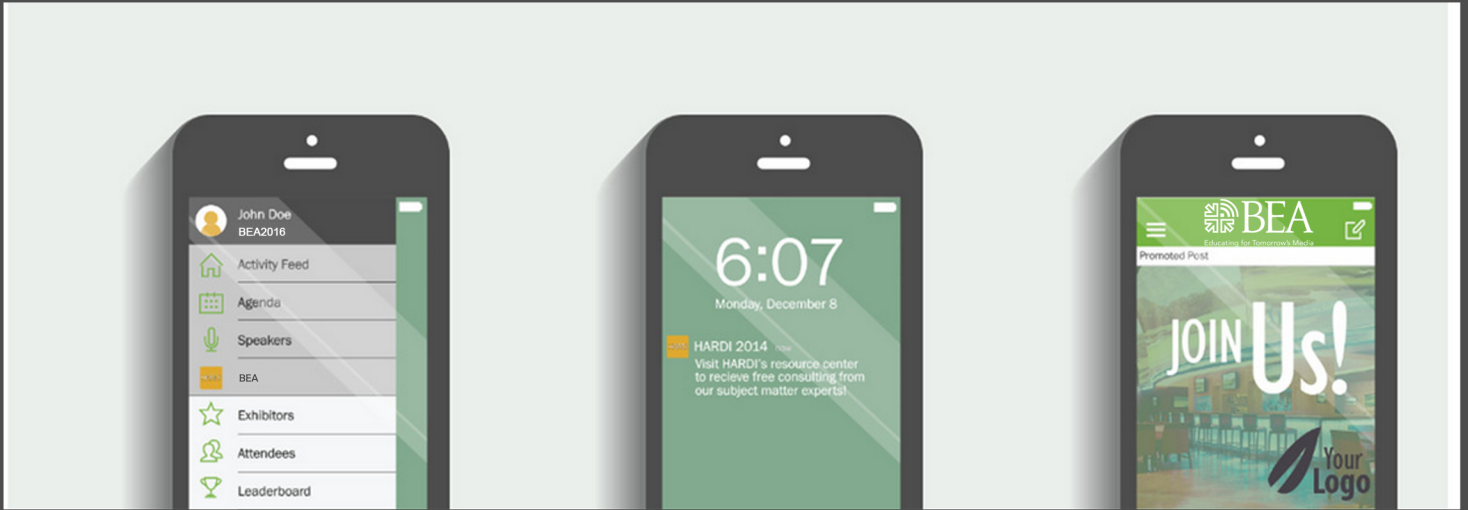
John Doe
BEA2016

Activity Feed

Agenda

Speakers

BEA

Exhibitors

Attendees

Leaderboard

6:07
Monday, December 8

HARDI 2014 now
Visit HARDI's resource center to recieve free consulting from our subject matter experts!

BEA
Educating for Tomorrow's Media

Promoted Post

JOIN Us!

Your Logo